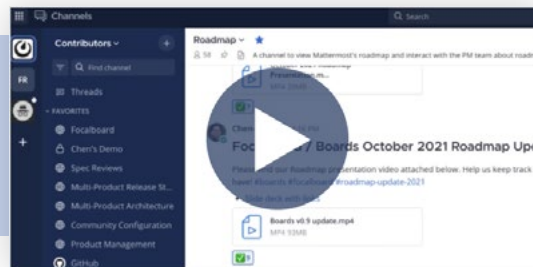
Channels
Search
Contributors
FR
Find channel
Threads
FAVORITES
Focalboard
Chen's Demo
Spec Reviews
Multi-Product Release St...
Multi-Product Architecture
Community Configuration
Product Management
GitHub
Roadmap
58
A channel to view Mattermost's roadmap and interact with the PM team about roadm
Presentation.m...
MP4
Chen
Foc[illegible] / Boards October 2021 Roadmap Upd
Please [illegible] our Roadmap presentation video attached below. Help us keep track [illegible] have! #boards #focalboard #roadmap-update-2021
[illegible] deck with links
Boards v0.9 update.mp4
MP4 93MB
9